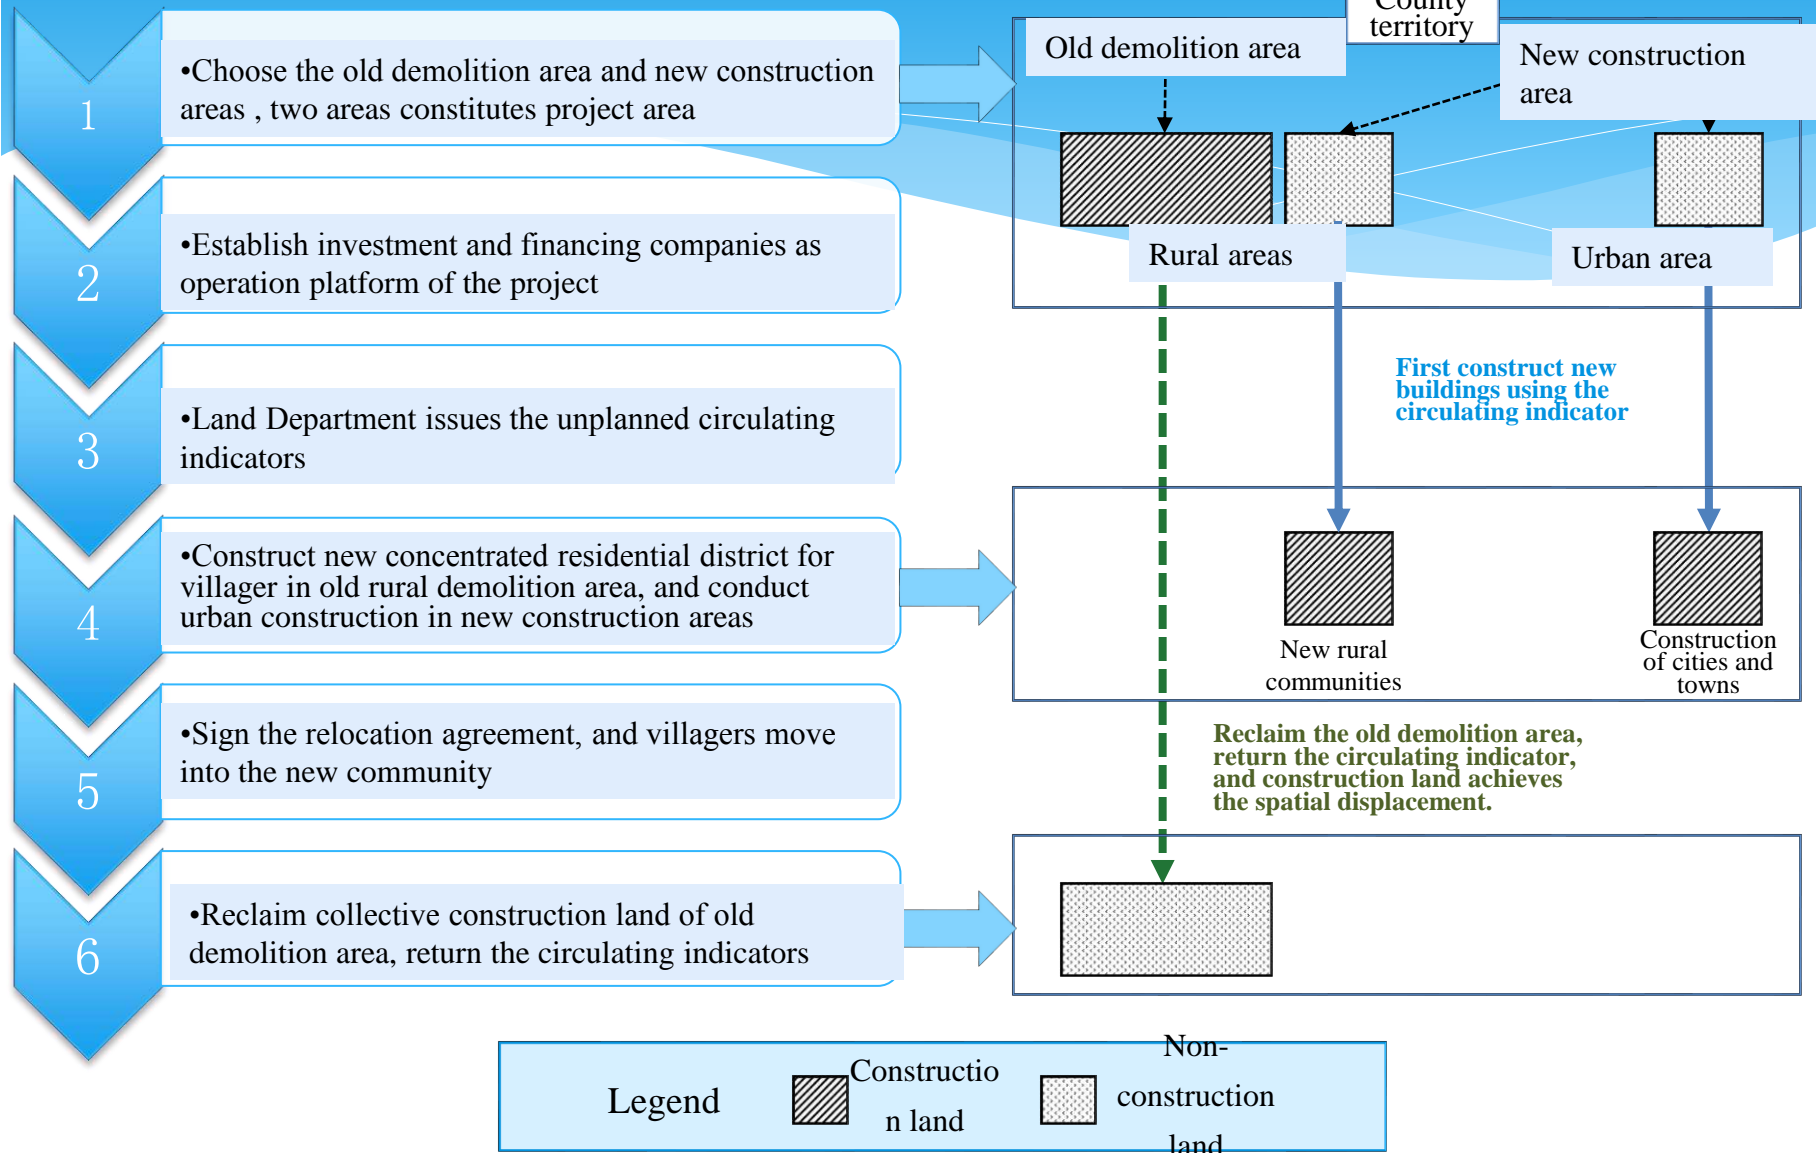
1

•Choose the old demolition area and new construction areas , two areas constitutes project area

2

•Establish investment and financing companies as operation platform of the project

3

•Land Department issues the unplanned circulating indicators

4

•Construct new concentrated residential district for villager in old rural demolition area, and conduct urban construction in new construction areas

5

•Sign the relocation agreement, and villagers move into the new community

6

•Reclaim collective construction land of old demolition area, return the circulating indicators

County territory

Old demolition area

New construction area

Rural areas

Urban area

First construct new buildings using the circulating indicator

New rural communities

Construction of cities and towns

Reclaim the old demolition area, return the circulating indicator, and construction land achieves the spatial displacement.

Legend

Construction land

Non-construction land